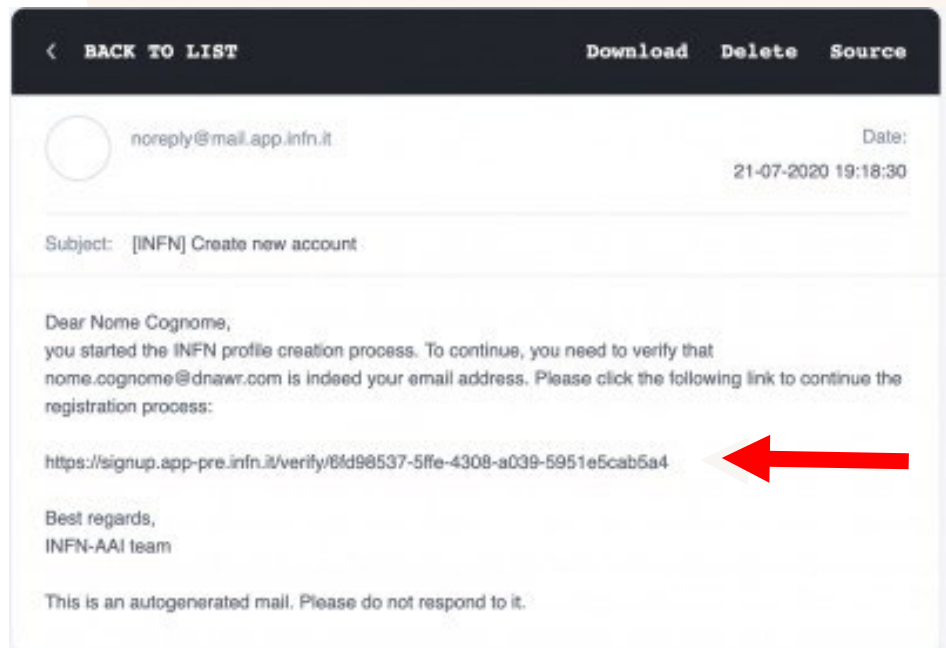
< BACK TO LIST

Download Delete Source

noreply@mail.app.infn.it

Date:
21-07-2020 19:18:30

Subject: [INFN] Create new account

Dear Nome Cognome,
you started the INFN profile creation process. To continue, you need to verify that nome.cognome@dnawr.com is indeed your email address. Please click the following link to continue the registration process:

https://signup.app-pre.infn.it/verify/6fd98537-5ffe-4308-a039-5951e5cab5a4

Best regards,
INFN-AAI team

This is an autogenerated mail. Please do not respond to it.